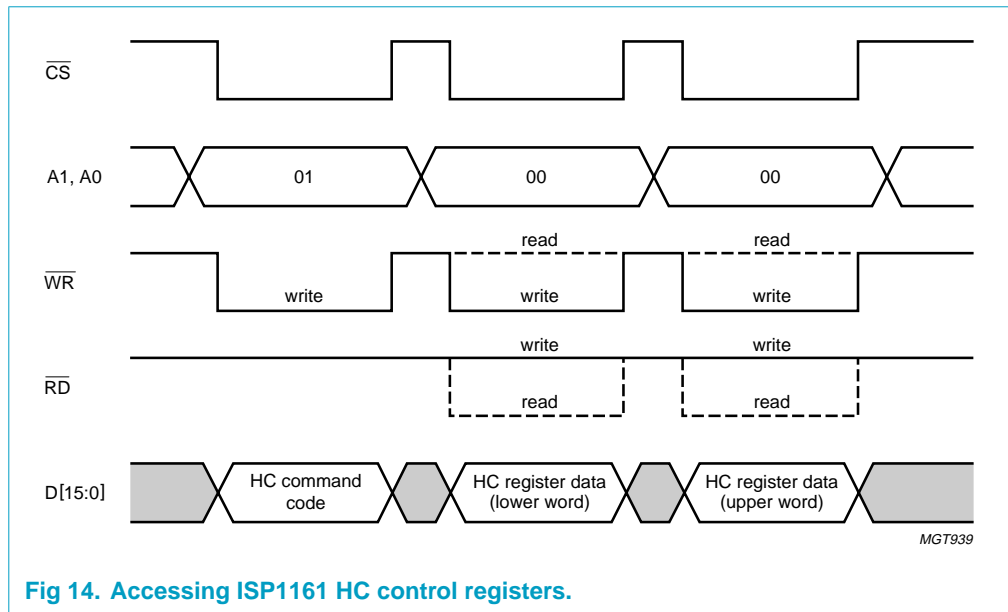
$\overline{CS}$

A1, A0

01

00

00

read

read

$\overline{WR}$

write

write

write

write

write

$\overline{RD}$

read

read

D[15:0]

HC command code

HC register data (lower word)

HC register data (upper word)

MGT939

Fig 14. Accessing ISP1161 HC control registers.